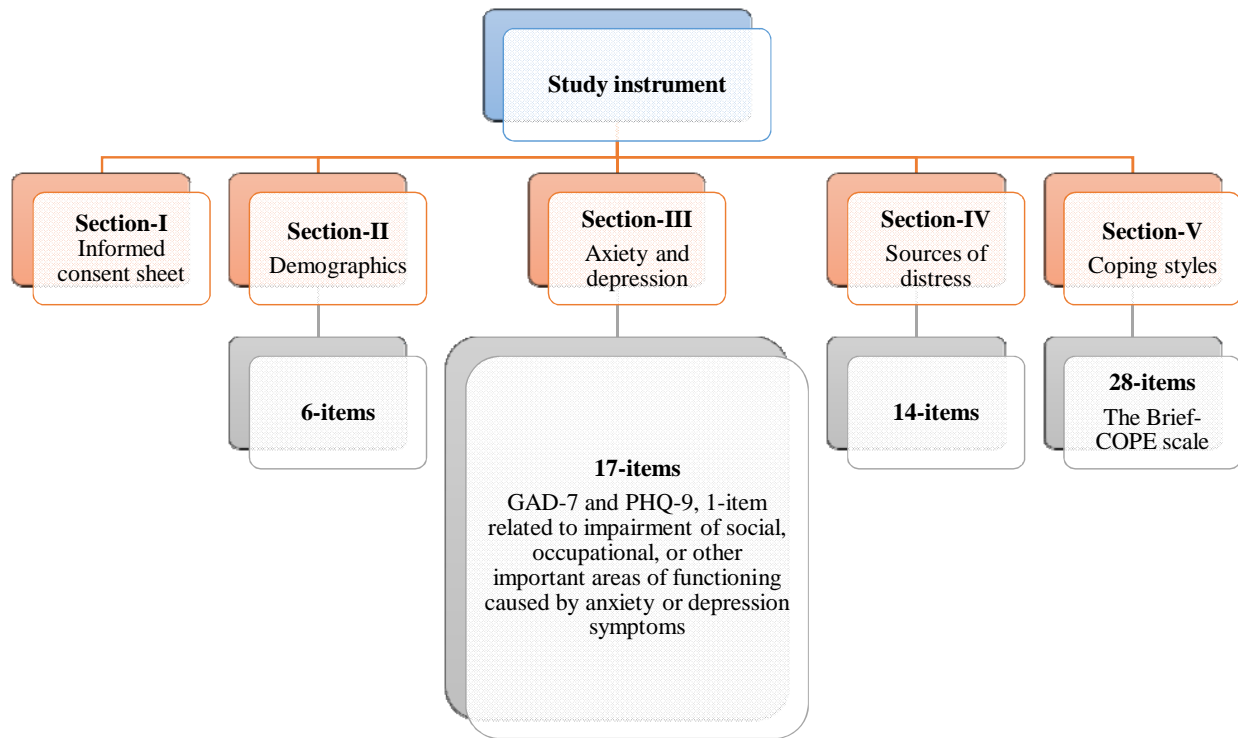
Study instrument

Section-I
Informed consent sheet

Section-II
Demographics

6-items

Section-III
Axiety and depression

17-items
GAD-7 and PHQ-9, 1-item related to impairment of social, occupational, or other important areas of functioning caused by anxiety or depression symptoms

Section-IV
Sources of distress

14-items

Section-V
Coping styles

28-items
The Brief-COPE scale